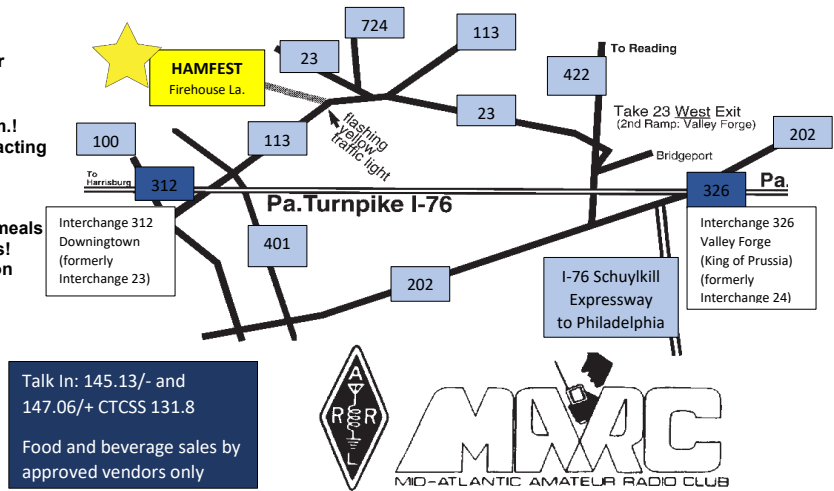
r

n.!
acting

meals
s!
on

HAMFEST
Firehouse La.

724

113

23

422

To Reading

23

Take 23 West Exit
(2nd Ramp: Valley Forge)

flashing yellow traffic light

100

113

202

Bridgeport

To Harrisburg

312

326

Pa.

Pa.Turnpike I-76

Interchange 312
Downingtown
(formerly
Interchange 23)

401

Interchange 326
Valley Forge
(King of Prussia)
(formerly
Interchange 24)

202

I-76 Schuylkill
Expressway
to Philadelphia

Talk In: 145.13/- and
147.06/+ CTCSS 131.8

Food and beverage sales by
approved vendors only

A R R L

MARC

MID-ATLANTIC AMATEUR RADIO CLUB